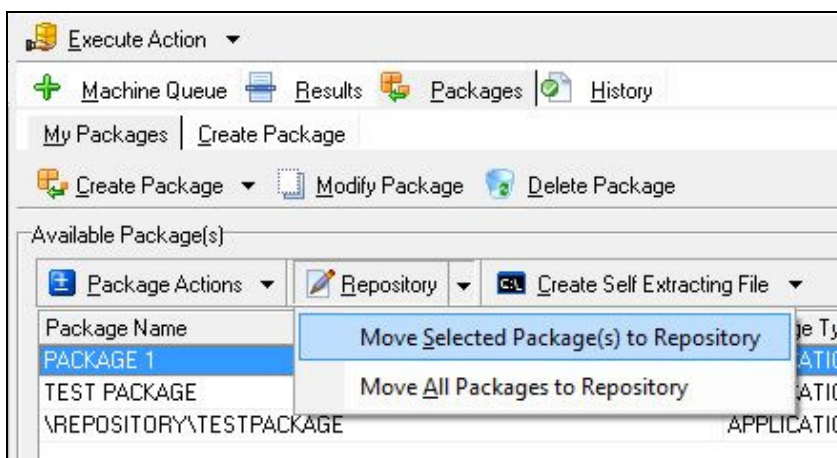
Execute Action ▾

Machine Queue  Results  Packages  History

My Packages | Create Package

Create Package ▾  Modify Package  Delete Package

Available Package(s)

Package Actions ▾  Repository ▾  Create Self Extracting File ▾

| Package Name | ge Ty |
|---|---|
| PACKAGE 1 | ATIO |
| TEST PACKAGE | ATIO |
| \REPOSITORY\TESTPACKAGE | APPLICATIO |

Move Selected Package(s) to Repository

Move All Packages to Repository